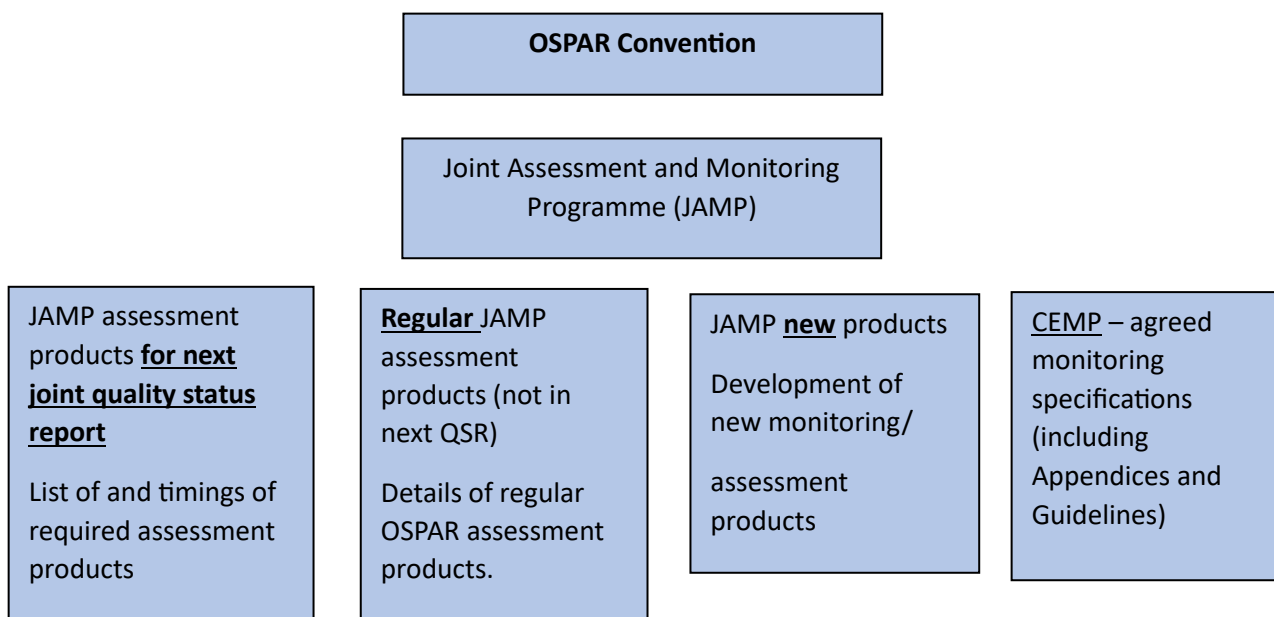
OSPAR Convention

Joint Assessment and Monitoring Programme (JAMP)

JAMP assessment products for next joint quality status report

List of and timings of required assessment products

Regular JAMP assessment products (not in next QSR)

Details of regular OSPAR assessment products.

JAMP new products

Development of new monitoring/

assessment products

CEMP – agreed monitoring specifications (including Appendices and Guidelines)